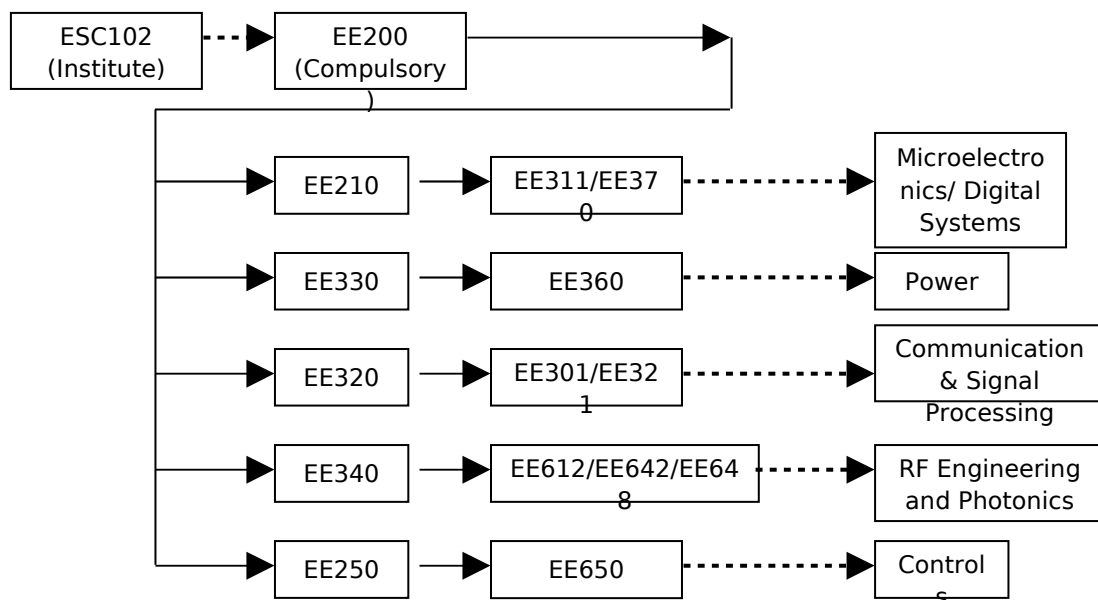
ESC102 (Institute)

EE200 (Compulsory)

EE210

EE311/EE370

Microelectronics/ Digital Systems

EE330

EE360

Power

EE320

EE301/EE321

Communication & Signal Processing

EE340

EE612/EE642/EE648

RF Engineering and Photonics

EE250

EE650

Controls